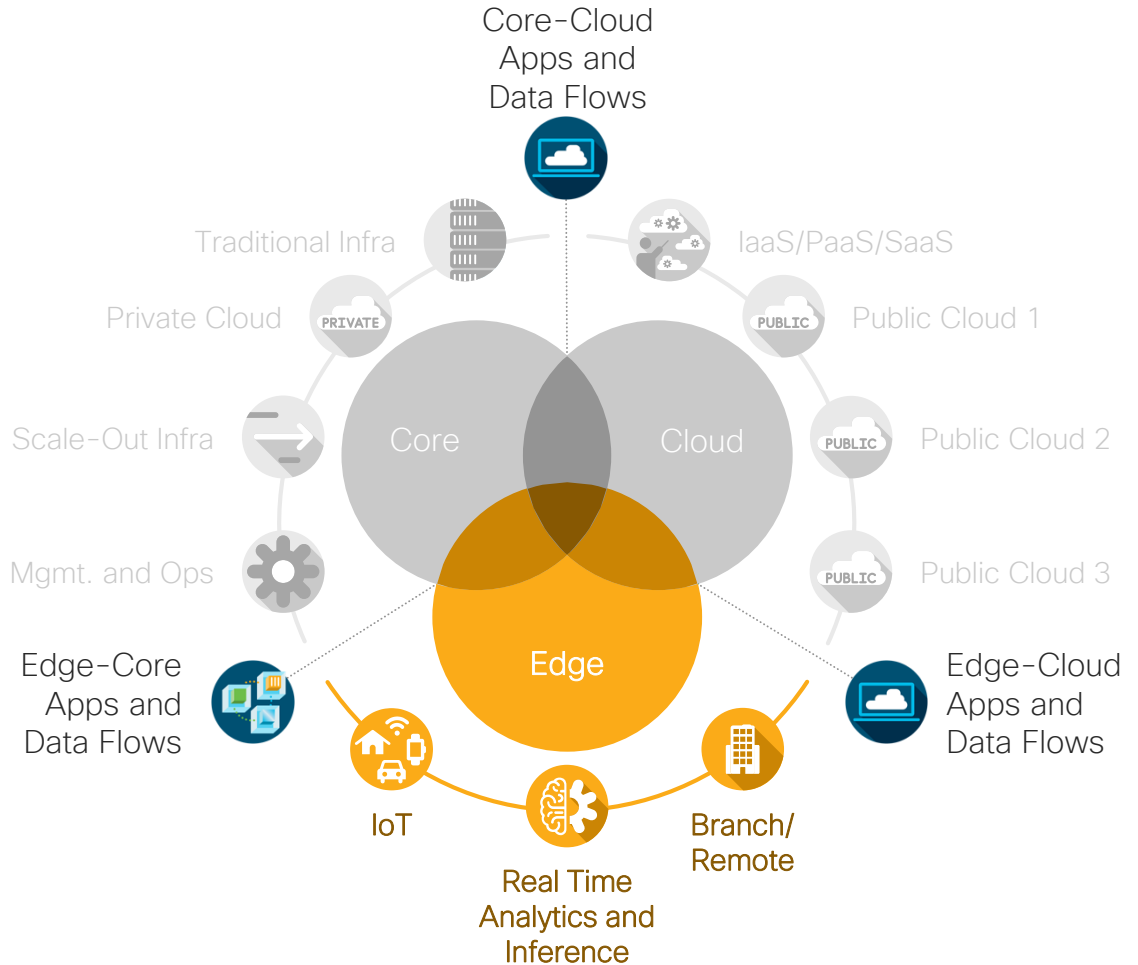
Core-Cloud Apps and Data Flows

Traditional Infra

IaaS/PaaS/SaaS

Private Cloud

PRIVATE

PUBLIC

Public Cloud 1

Scale-Out Infra

Core

Cloud

PUBLIC

Public Cloud 2

Mgmt. and Ops

PUBLIC

Public Cloud 3

Edge-Core Apps and Data Flows

Edge

Edge-Cloud Apps and Data Flows

IoT

Branch/ Remote

Real Time Analytics and Inference